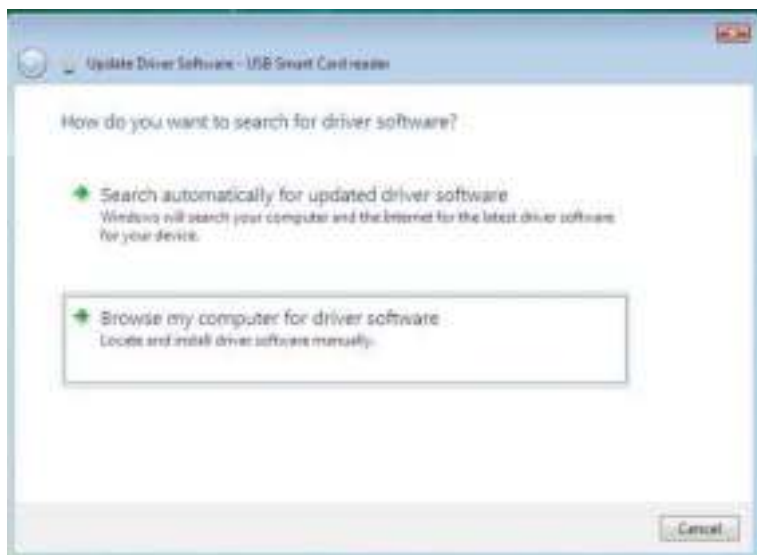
Update Driver Software - USB Smart Card reader

How do you want to search for driver software?

Search automatically for updated driver software
Windows will search your computer and the Internet for the latest driver software for your device.

Browse my computer for driver software
Locate and install driver software manually.

Cancel